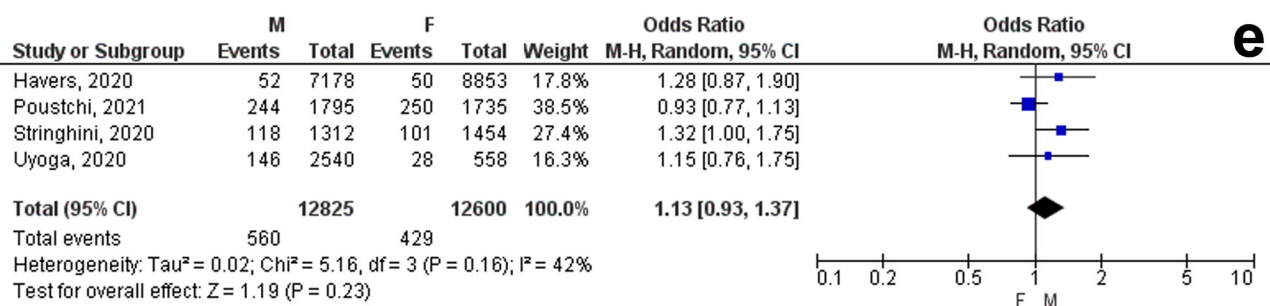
e

| Study or Subgroup | M Events | M Total | F Events | F Total | Weight | Odds Ratio M-H, Random, 95% CI |
|---|---|---|---|---|---|---|
| Havers, 2020 | 52 | 7178 | 50 | 8853 | 17.8% | 1.28 [0.87, 1.90] |
| Poustchi, 2021 | 244 | 1795 | 250 | 1735 | 38.5% | 0.93 [0.77, 1.13] |
| Stringhini, 2020 | 118 | 1312 | 101 | 1454 | 27.4% | 1.32 [1.00, 1.75] |
| Uyoga, 2020 | 146 | 2540 | 28 | 558 | 16.3% | 1.15 [0.76, 1.75] |
| **Total (95% CI)** | | **12825** | | **12600** | **100.0%** | **1.13 [0.93, 1.37]** |
| Total events | 560 | | 429 | | | |

Heterogeneity: Tau² = 0.02; Chi² = 5.16, df = 3 (P = 0.16); I² = 42%
Test for overall effect: Z = 1.19 (P = 0.23)

Odds Ratio
M-H, Random, 95% CI

0.1 0.2 0.5 1 2 5 10
F M